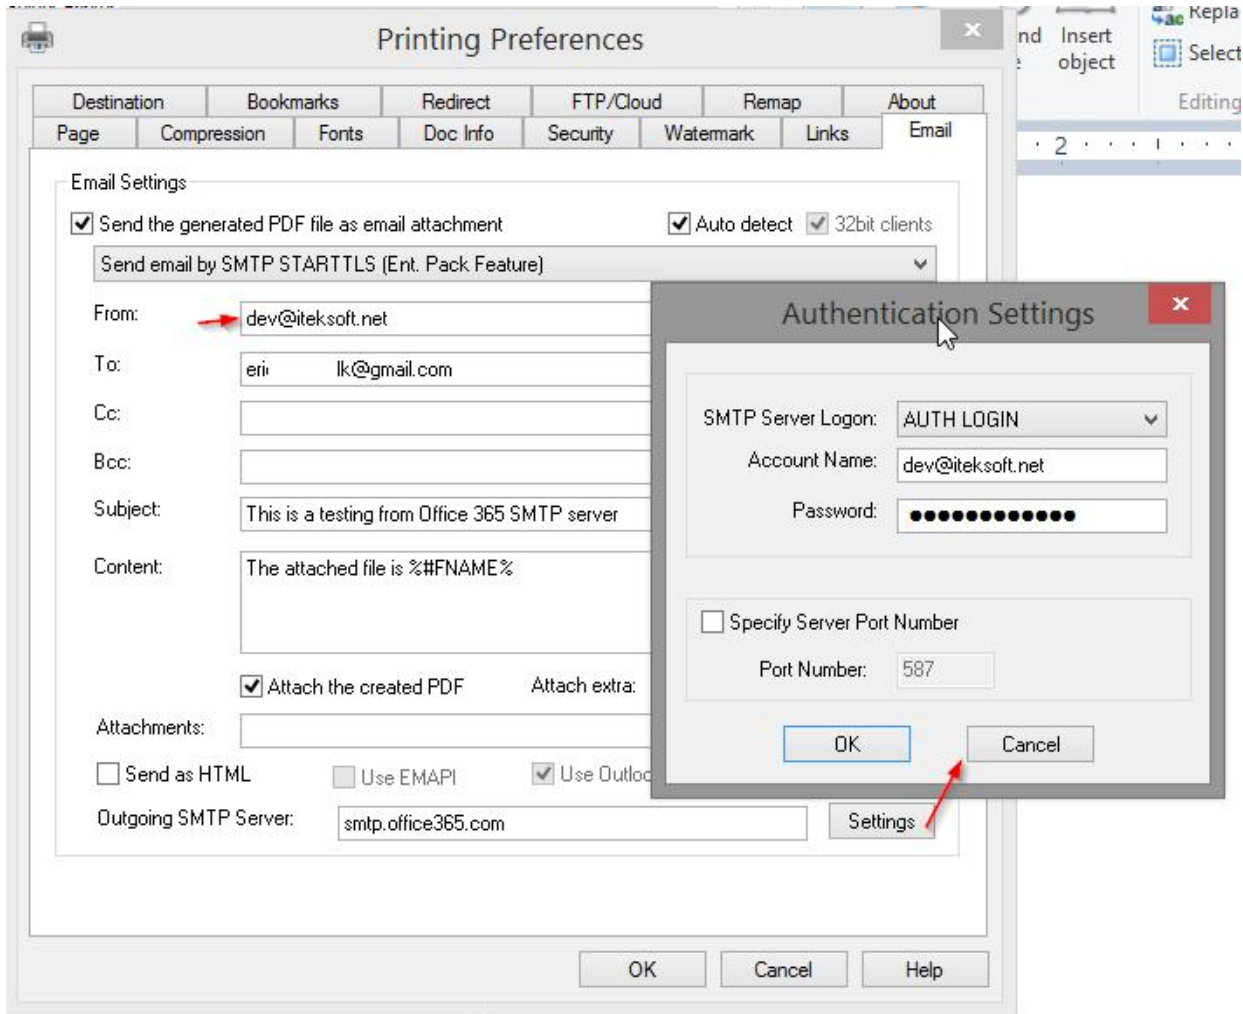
Printing Preferences

nd
Insert object
Repla
Select
Editing
2

Destination | Bookmarks | Redirect | FTP/Cloud | Remap | About
Page | Compression | Fonts | Doc Info | Security | Watermark | Links | Email

Email Settings
Send the generated PDF file as email attachment
Auto detect
32bit clients
Send email by SMTP STARTTLS (Ent. Pack Feature)
From: dev@iteksoft.net
To: eri lk@gmail.com
Cc:
Bcc:
Subject: This is a testing from Office 365 SMTP server
Content: The attached file is %#FNAME%
Attach the created PDF
Attach extra:
Attachments:
Send as HTML
Use EMAPI
Use Outlo
Outgoing SMTP Server: smtp.office365.com
Settings

Authentication Settings
SMTP Server Logon: AUTH LOGIN
Account Name: dev@iteksoft.net
Password: ●●●●●●●●●●●●●
Specify Server Port Number
Port Number: 587
OK
Cancel

OK
Cancel
Help